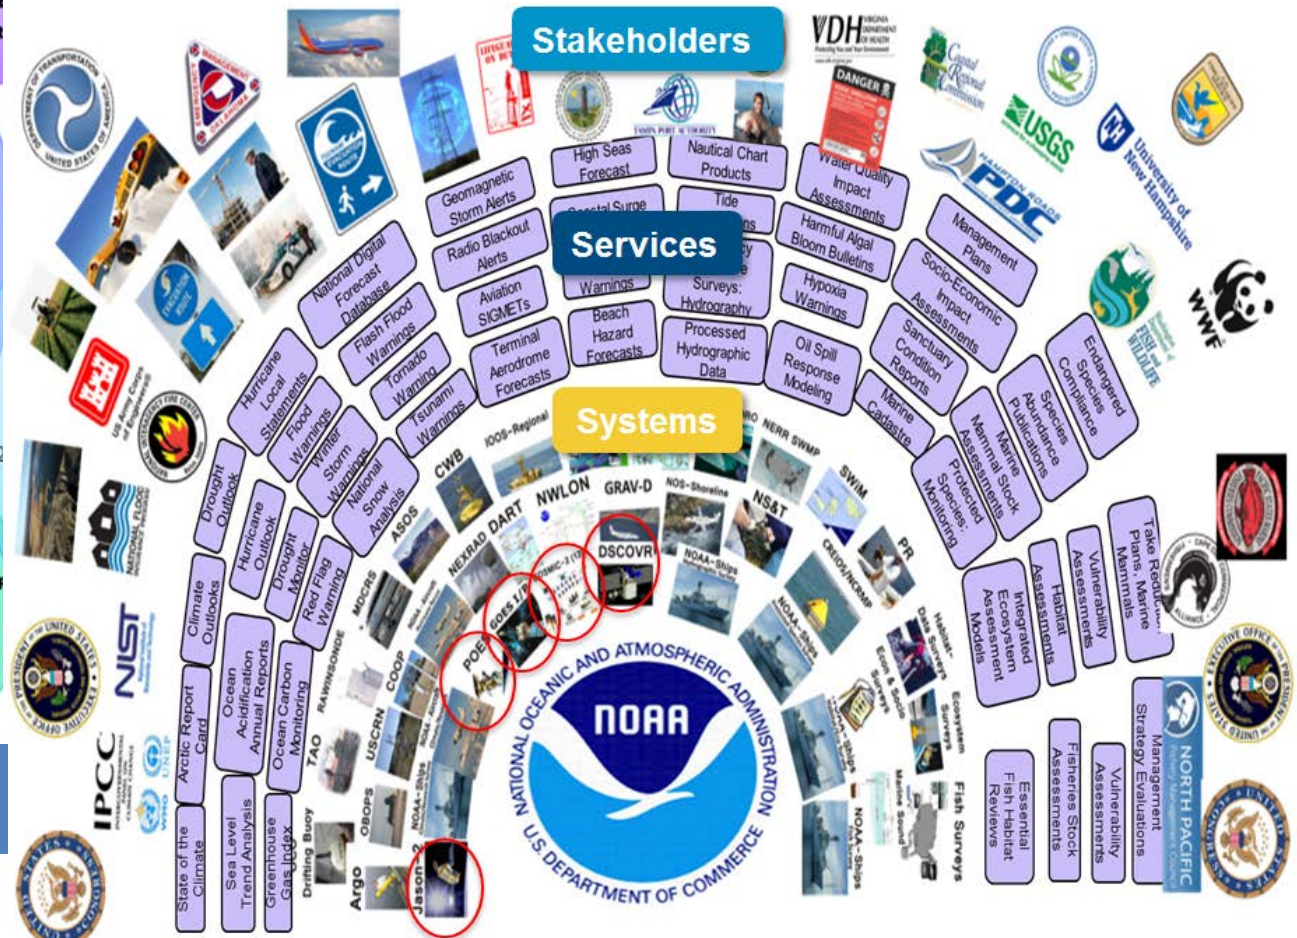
Stakeholders

Services

Systems

High Seas Forecast
Nautical Chart Products
Water Quality Impact Assessments
Geomagnetic Storm Alerts
Coastal Surge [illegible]
Tide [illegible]
Harmful Algal Bloom Bulletins
Management Plans
Radio Blackout Alerts
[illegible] Warnings
Surveys: Hydrography
Hypoxia Warnings
Socio-Economic Impact Assessments
National Digital Forecast Database
Aviation SIGMETs
Beach Hazard Forecasts
Processed Hydrographic Data
Oil Spill Response Modeling
Sanctuary Condition Reports
Endangered Species Compliance
Flash Flood Warnings
Terminal Aerodrome Forecasts
Marine Cadastre
Species Abundance Publications
Hurricane Local Statements
Tornado Warning
Tsunami Warnings
Marine Mammal Stock Assessments
Flood Warnings
Winter Storm Warnings
Protected Species Monitoring
Drought Outlook
National Snow Analysis
Take Reduction Plans, Marine Mammals
Hurricane Outlook
Vulnerability Assessments
Climate Outlooks
Drought Monitor
Red Flag Warning
Habitat Assessments
Integrated Ecosystem Assessment Models
Ocean Acidification Annual Reports
Ocean Carbon Monitoring
Arctic Report Card
Management Strategy Evaluations
Fisheries Stock Assessments
Vulnerability Assessments
State of the Climate
Sea Level Trend Analysis
Greenhouse Gas Index
Essential Fish Habitat Reviews

IOOS-Regional
CWB
NWLON
GRAV-D
NERR SWMP
SWIM
NEXRAD
DART
NOS-Shoreline
NS&T
ASOS
DSCOVR
NOAA-Ships
CREIOS/NCRMP
PR
GOES 1/P
COSMIC-2
POES
MDCRS
RAWINSONDE
COOP
USCRN
TAO
OBOPS
Drifting Buoy
Argo
Jason
NOAA-Ships
Habitat Data Surveys
Econ & Socio Surveys
Ecosystem Surveys
Marine Sound
Fish Surveys
NOAA-Ships

NATIONAL OCEANIC AND ATMOSPHERIC ADMINISTRATION
NOAA
U.S. DEPARTMENT OF COMMERCE

VDH VIRGINIA DEPARTMENT OF HEALTH
DANGER
USGS
HAMPTON ROADS PDC
University of New Hampshire
WWF
NIST
IPCC
NORTH PACIFIC
DEPARTMENT OF TRANSPORTATION UNITED STATES OF AMERICA
TAMPA PORT AUTHORITY
US Army Corps of Engineers
NATIONAL FLOOD
Crater Regional Commission
FISH AND WILDLIFE
EXECUTIVE OFFICE OF THE PRESIDENT OF THE UNITED STATES